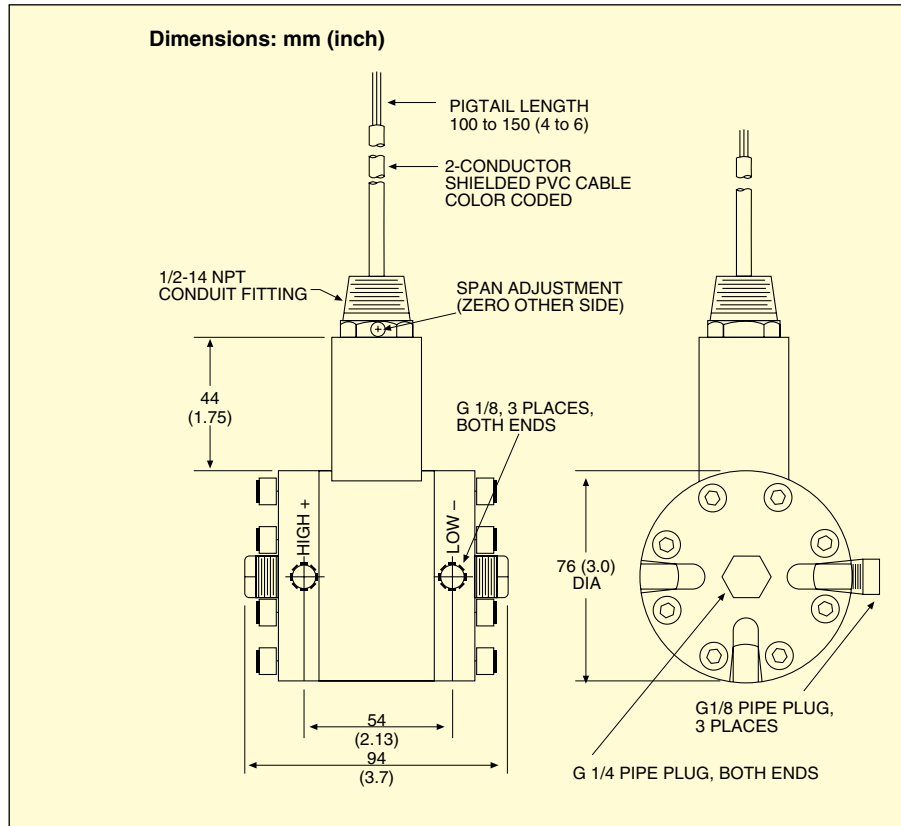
Dimensions: mm (inch)

PIGTAIL LENGTH 100 to 150 (4 to 6)

2-CONDUCTOR SHIELDED PVC CABLE COLOR CODED

1/2-14 NPT CONDUIT FITTING

SPAN ADJUSTMENT (ZERO OTHER SIDE)

44 (1.75)

G 1/8, 3 PLACES, BOTH ENDS

HIGH +

LOW –

76 (3.0) DIA

54 (2.13)

94 (3.7)

G1/8 PIPE PLUG, 3 PLACES

G 1/4 PIPE PLUG, BOTH ENDS